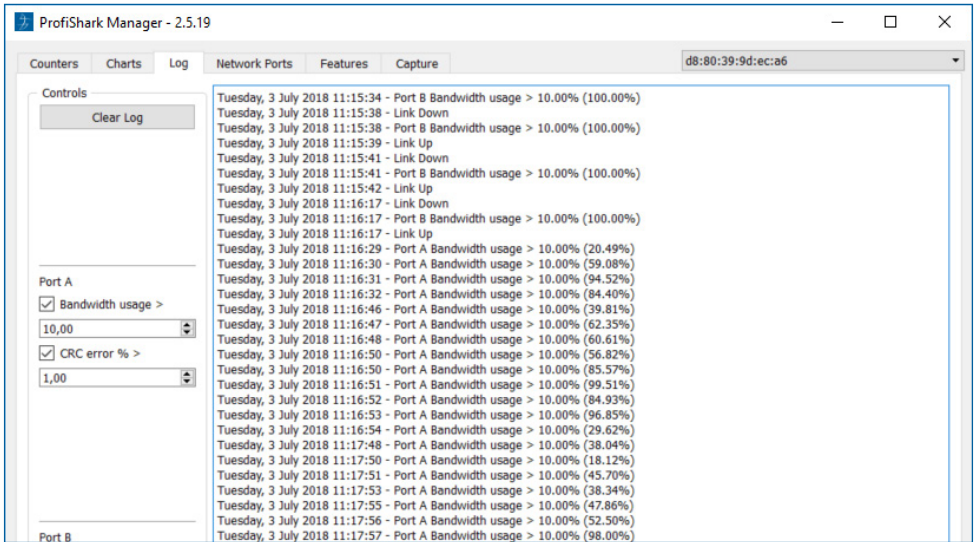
ProfiShark Manager - 2.5.19

Counters | Charts | Log | Network Ports | Features | Capture

d8:80:39:9d:ec:a6

Controls

Clear Log

Port A

Bandwidth usage >

10,00

CRC error % >

1,00

Port B

Tuesday, 3 July 2018 11:15:34 - Port B Bandwidth usage > 10.00% (100.00%)
Tuesday, 3 July 2018 11:15:38 - Link Down
Tuesday, 3 July 2018 11:15:38 - Port B Bandwidth usage > 10.00% (100.00%)
Tuesday, 3 July 2018 11:15:39 - Link Up
Tuesday, 3 July 2018 11:15:41 - Link Down
Tuesday, 3 July 2018 11:15:41 - Port B Bandwidth usage > 10.00% (100.00%)
Tuesday, 3 July 2018 11:15:42 - Link Up
Tuesday, 3 July 2018 11:16:17 - Link Down
Tuesday, 3 July 2018 11:16:17 - Port B Bandwidth usage > 10.00% (100.00%)
Tuesday, 3 July 2018 11:16:17 - Link Up
Tuesday, 3 July 2018 11:16:29 - Port A Bandwidth usage > 10.00% (20.49%)
Tuesday, 3 July 2018 11:16:30 - Port A Bandwidth usage > 10.00% (59.08%)
Tuesday, 3 July 2018 11:16:31 - Port A Bandwidth usage > 10.00% (94.52%)
Tuesday, 3 July 2018 11:16:32 - Port A Bandwidth usage > 10.00% (84.40%)
Tuesday, 3 July 2018 11:16:46 - Port A Bandwidth usage > 10.00% (39.81%)
Tuesday, 3 July 2018 11:16:47 - Port A Bandwidth usage > 10.00% (62.35%)
Tuesday, 3 July 2018 11:16:48 - Port A Bandwidth usage > 10.00% (60.61%)
Tuesday, 3 July 2018 11:16:50 - Port A Bandwidth usage > 10.00% (56.82%)
Tuesday, 3 July 2018 11:16:50 - Port A Bandwidth usage > 10.00% (85.57%)
Tuesday, 3 July 2018 11:16:51 - Port A Bandwidth usage > 10.00% (99.51%)
Tuesday, 3 July 2018 11:16:52 - Port A Bandwidth usage > 10.00% (84.93%)
Tuesday, 3 July 2018 11:16:53 - Port A Bandwidth usage > 10.00% (96.85%)
Tuesday, 3 July 2018 11:16:54 - Port A Bandwidth usage > 10.00% (29.62%)
Tuesday, 3 July 2018 11:17:48 - Port A Bandwidth usage > 10.00% (38.04%)
Tuesday, 3 July 2018 11:17:50 - Port A Bandwidth usage > 10.00% (18.12%)
Tuesday, 3 July 2018 11:17:51 - Port A Bandwidth usage > 10.00% (45.70%)
Tuesday, 3 July 2018 11:17:53 - Port A Bandwidth usage > 10.00% (38.34%)
Tuesday, 3 July 2018 11:17:55 - Port A Bandwidth usage > 10.00% (47.86%)
Tuesday, 3 July 2018 11:17:56 - Port A Bandwidth usage > 10.00% (52.50%)
Tuesday, 3 July 2018 11:17:57 - Port A Bandwidth usage > 10.00% (98.00%)